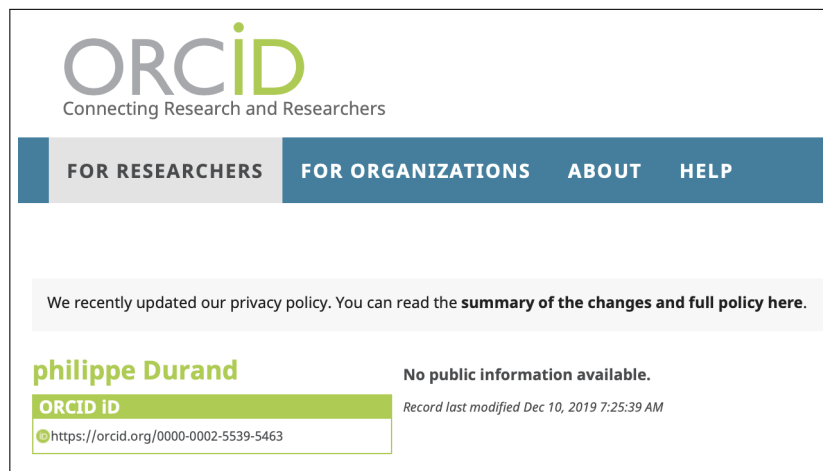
ORCID
Connecting Research and Researchers

FOR RESEARCHERS FOR ORGANIZATIONS ABOUT HELP

We recently updated our privacy policy. You can read the **summary of the changes and full policy here**.

philippe Durand

ORCID iD

https://orcid.org/0000-0002-5539-5463

No public information available.

Record last modified Dec 10, 2019 7:25:39 AM